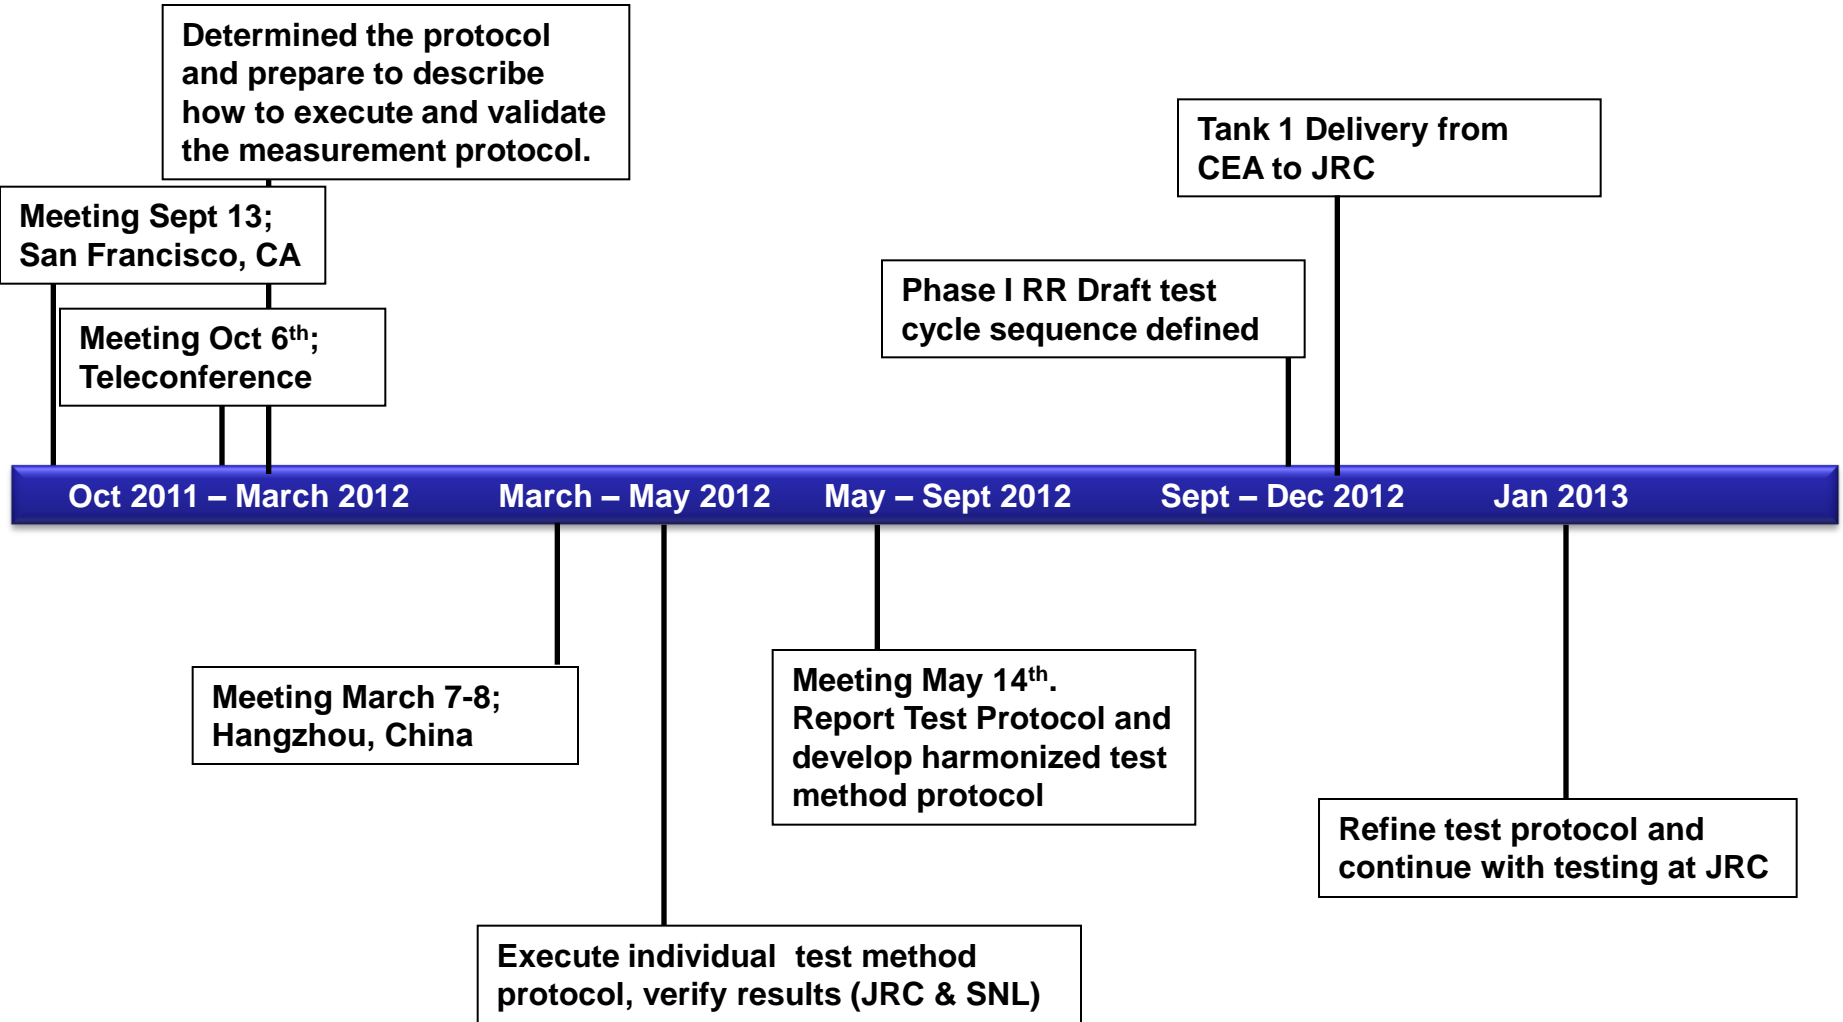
Determined the protocol and prepare to describe how to execute and validate the measurement protocol.

Meeting Sept 13; San Francisco, CA

Meeting Oct 6$^{th}$; Teleconference

Tank 1 Delivery from CEA to JRC

Phase I RR Draft test cycle sequence defined

Oct 2011 – March 2012

March – May 2012

May – Sept 2012

Sept – Dec 2012

Jan 2013

Meeting March 7-8; Hangzhou, China

Meeting May 14$^{th}$. Report Test Protocol and develop harmonized test method protocol

Refine test protocol and continue with testing at JRC

Execute individual test method protocol, verify results (JRC & SNL)